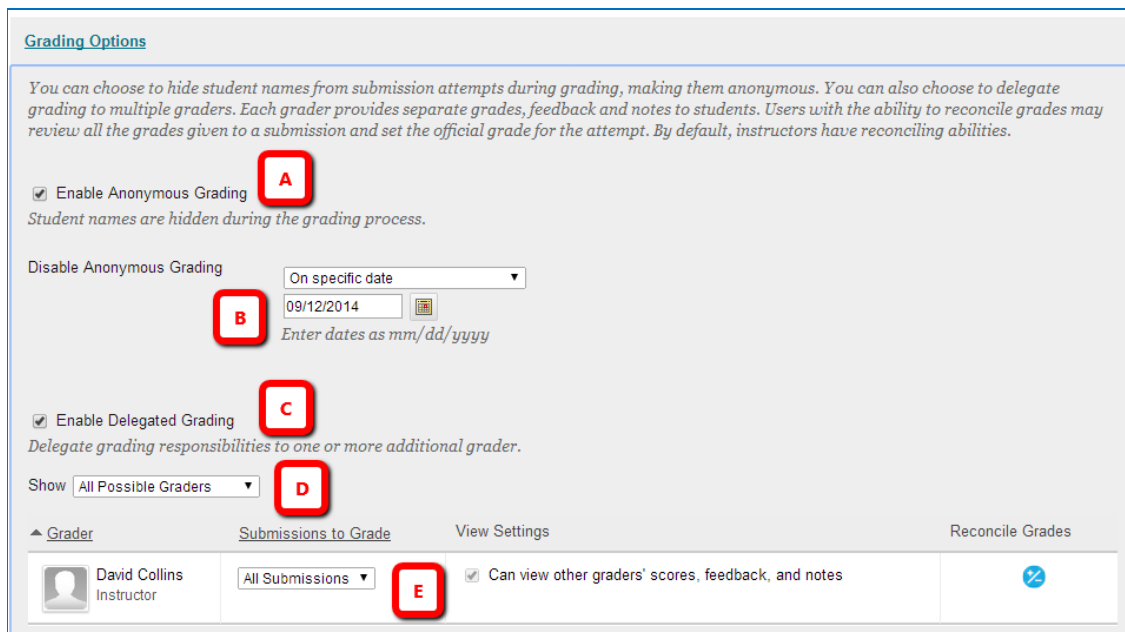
Grading Options

You can choose to hide student names from submission attempts during grading, making them anonymous. You can also choose to delegate grading to multiple graders. Each grader provides separate grades, feedback and notes to students. Users with the ability to reconcile grades may review all the grades given to a submission and set the official grade for the attempt. By default, instructors have reconciling abilities.

Enable Anonymous Grading A
Student names are hidden during the grading process.

Disable Anonymous Grading
On specific date
B
09/12/2014
Enter dates as mm/dd/yyyy

Enable Delegated Grading C
Delegate grading responsibilities to one or more additional grader.

Show All Possible Graders D

| Grader | Submissions to Grade | View Settings | Reconcile Grades |
|---|---|---|---|
| David Collins Instructor | All Submissions E | Can view other graders' scores, feedback, and notes | |